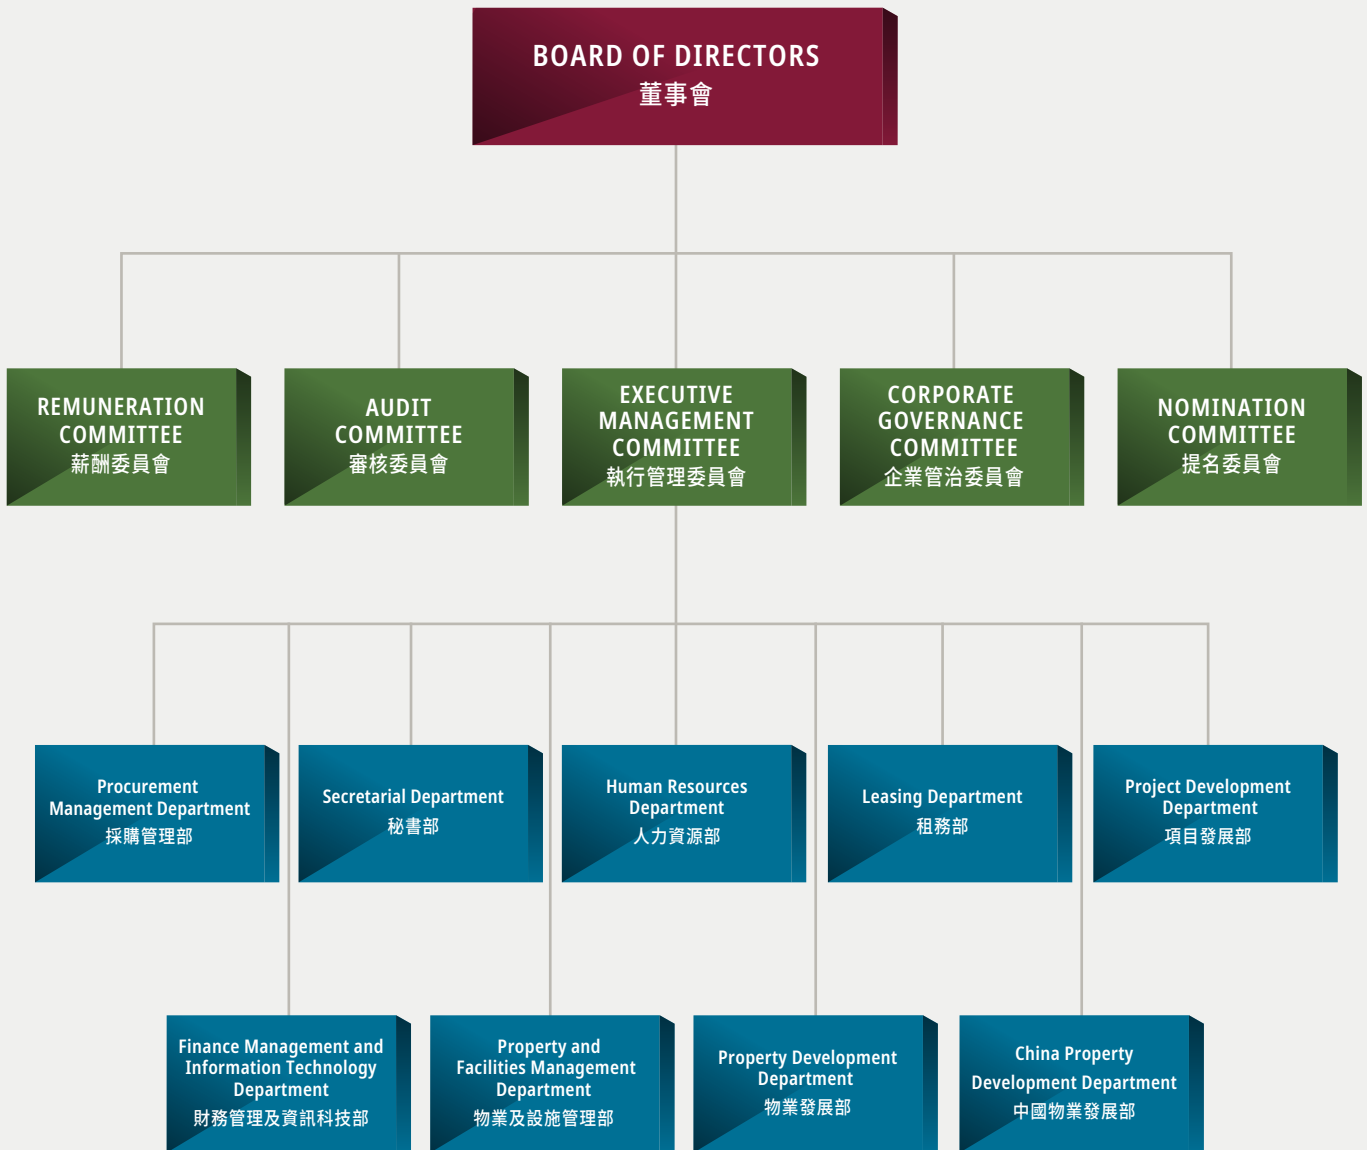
BOARD OF DIRECTORS
董事會

REMUNERATION COMMITTEE
薪酬委員會

AUDIT COMMITTEE
審核委員會

EXECUTIVE MANAGEMENT COMMITTEE
執行管理委員會

CORPORATE GOVERNANCE COMMITTEE
企業管治委員會

NOMINATION COMMITTEE
提名委員會

Procurement Management Department
採購管理部

Secretarial Department
秘書部

Human Resources Department
人力資源部

Leasing Department
租務部

Project Development Department
項目發展部

Finance Management and Information Technology Department
財務管理及資訊科技部

Property and Facilities Management Department
物業及設施管理部

Property Development Department
物業發展部

China Property Development Department
中國物業發展部